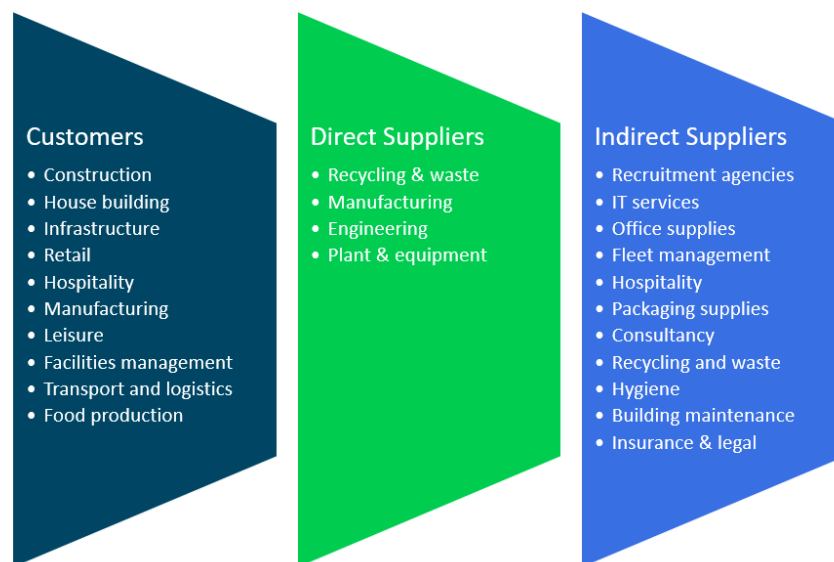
Customers

- Construction
- House building
- Infrastructure
- Retail
- Hospitality
- Manufacturing
- Leisure
- Facilities management
- Transport and logistics
- Food production

Direct Suppliers

- Recycling & waste
- Manufacturing
- Engineering
- Plant & equipment

Indirect Suppliers

- Recruitment agencies
- IT services
- Office supplies
- Fleet management
- Hospitality
- Packaging supplies
- Consultancy
- Recycling and waste
- Hygiene
- Building maintenance
- Insurance & legal